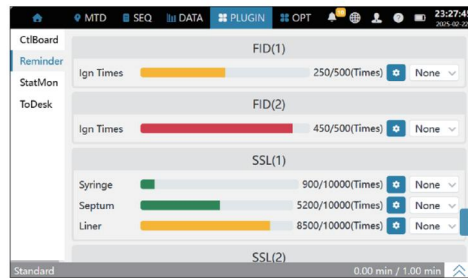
MTD SEQ DATA PLUGIN OPT 23:27:4 2025-02-2

CtlBoard
Reminder
StatMon
ToDesk

FID(1)

Ign Times 250/500(Times) None

FID(2)

Ign Times 450/500(Times) None

SSL(1)

Syringe 900/10000(Times) None
Septum 5200/10000(Times) None
Liner 8500/10000(Times) None

SSL(2)

Standard 0.00 min / 1.00 min